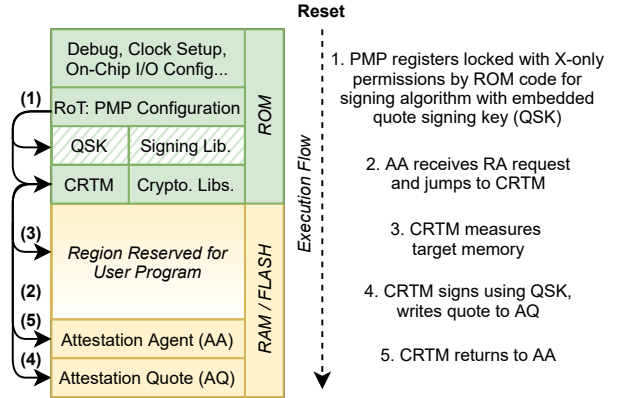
Debug, Clock Setup, On-Chip I/O Config...

(1)

RoT: PMP Configuration

QSK

Signing Lib.

CRTM

Crypto. Libs.

ROM

(3)

Region Reserved for User Program

(2)

(5)

Attestation Agent (AA)

(4)

Attestation Quote (AQ)

RAM / FLASH

Reset

Execution Flow

1. PMP registers locked with X-only permissions by ROM code for signing algorithm with embedded quote signing key (QSK)

2. AA receives RA request and jumps to CRTM

3. CRTM measures target memory

4. CRTM signs using QSK, writes quote to AQ

5. CRTM returns to AA